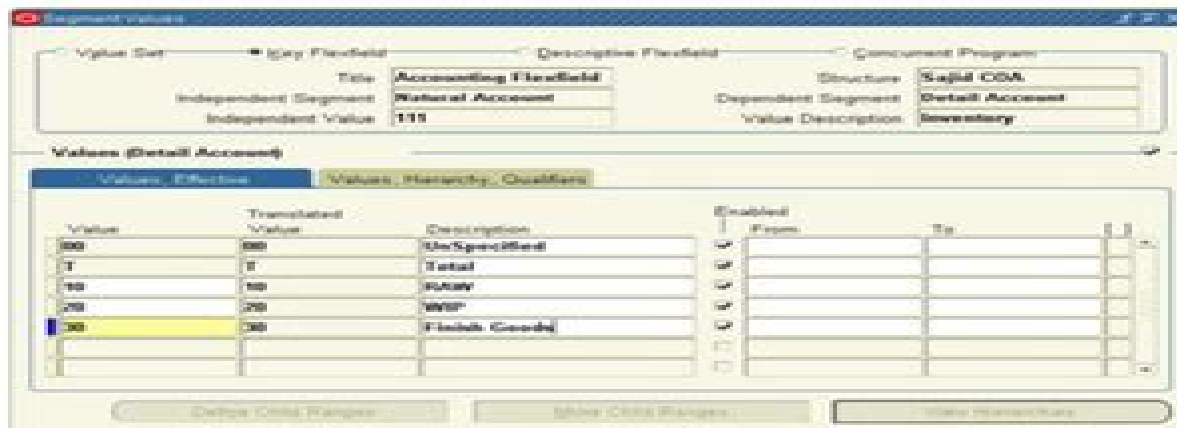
Segment Values

Value Set
Key Flexfield
Descriptive Flexfield
Concurrent Program

Title: Accounting Flexfield
Structure: Sajid COA
Independent Segment: Natural Account
Dependent Segment: Detail Account
Independent Value: 111
Value Description: Inventory

Values (Detail Account)

Values, Effective
Values, Hierarchy, Qualifiers

| Value | Translated Value | Description | Enabled | From | To |
|---|---|---|---|---|---|
| 00 | 00 | Un/Specified | ✔ | | |
| T | T | Total | ✔ | | |
| 10 | 10 | RAW | ✔ | | |
| 20 | 20 | WIP | ✔ | | |
| 30 | 30 | Finish Goods | ✔ | | |
| | | | | | |
| | | | | | |

Define Child Ranges
Show Child Ranges
View Hierarchies